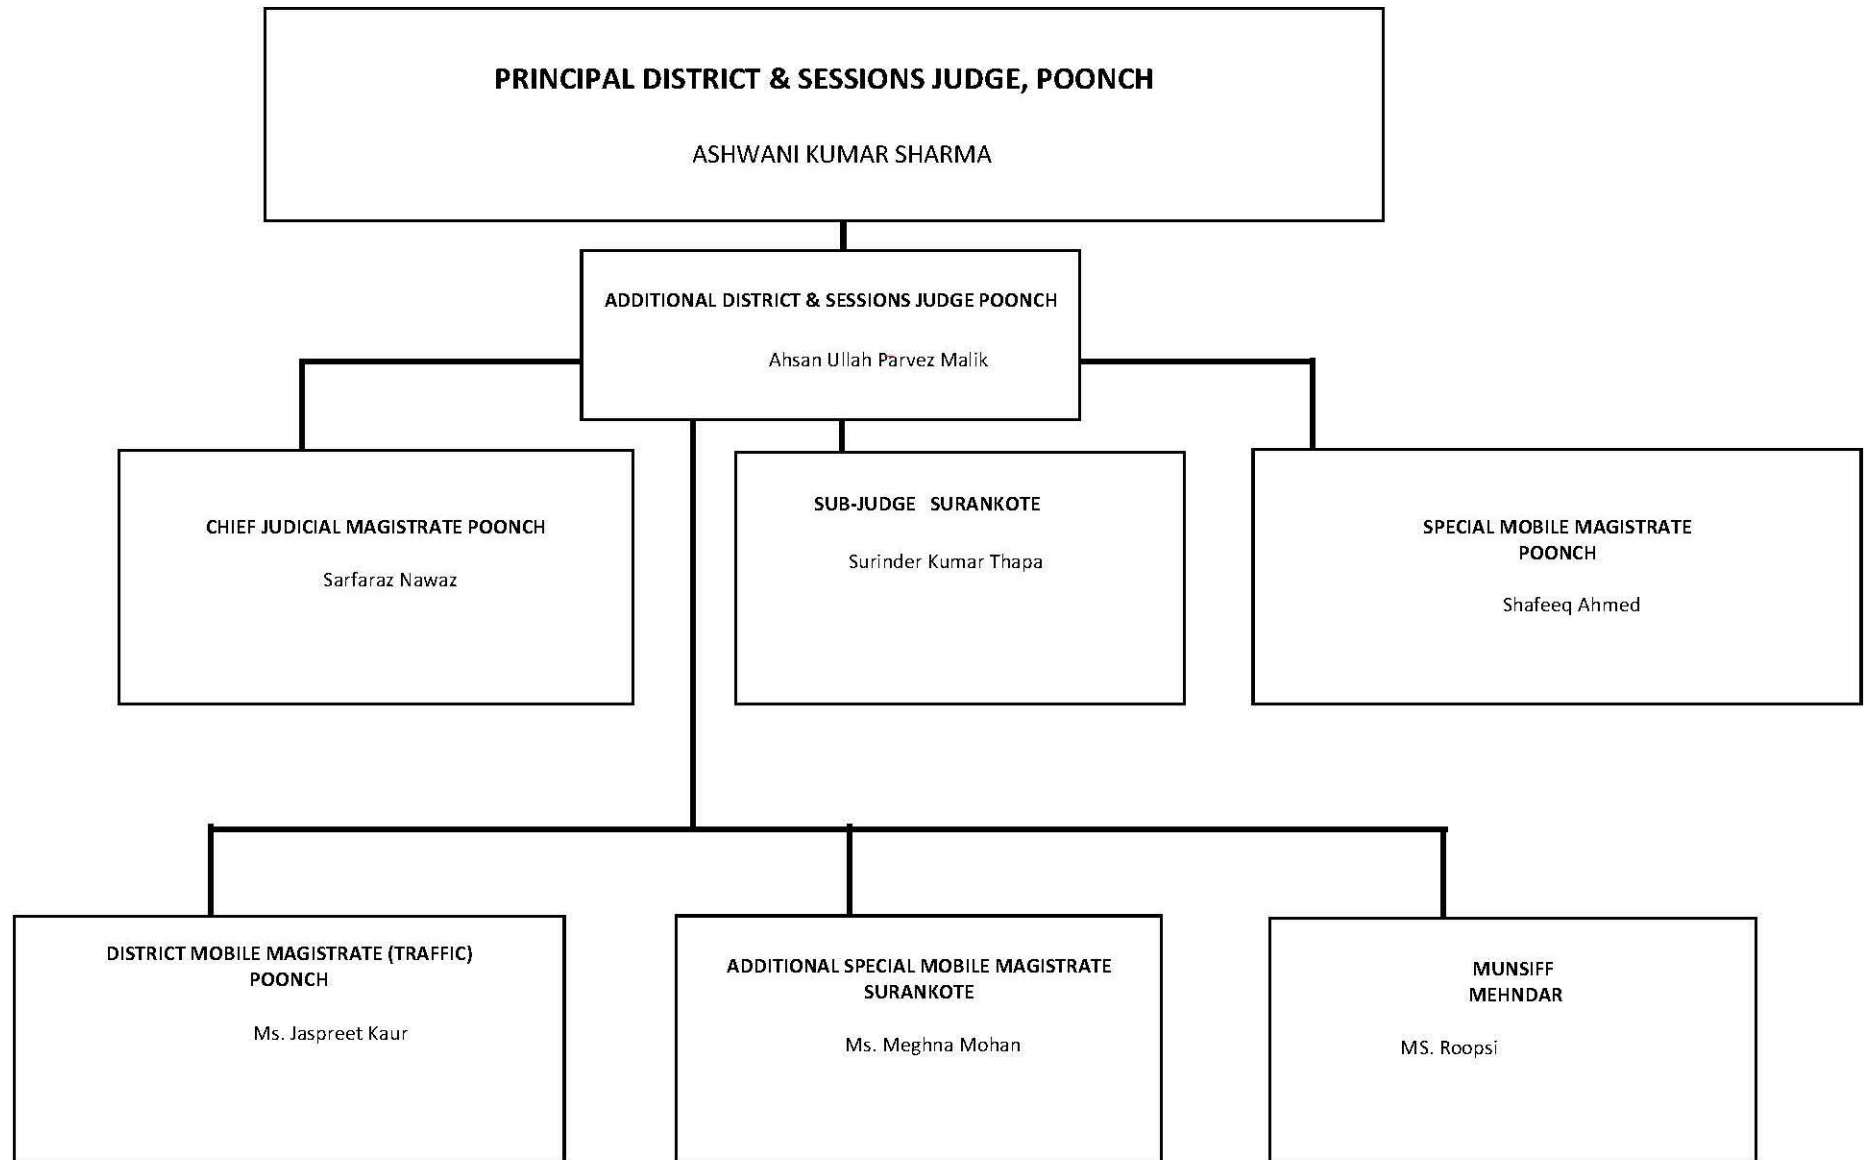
PRINCIPAL DISTRICT & SESSIONS JUDGE, POONCH

ASHWANI KUMAR SHARMA

ADDITIONAL DISTRICT & SESSIONS JUDGE POONCH

Ahsan Ullah Parvez Malik

CHIEF JUDICIAL MAGISTRATE POONCH

Sarfaraz Nawaz

SUB-JUDGE SURANKOTE

Surinder Kumar Thapa

SPECIAL MOBILE MAGISTRATE POONCH

Shafeeq Ahmed

DISTRICT MOBILE MAGISTRATE (TRAFFIC) POONCH

Ms. Jaspreet Kaur

ADDITIONAL SPECIAL MOBILE MAGISTRATE SURANKOTE

Ms. Meghna Mohan

MUNSIFF MEHNDAR

MS. Roopsi